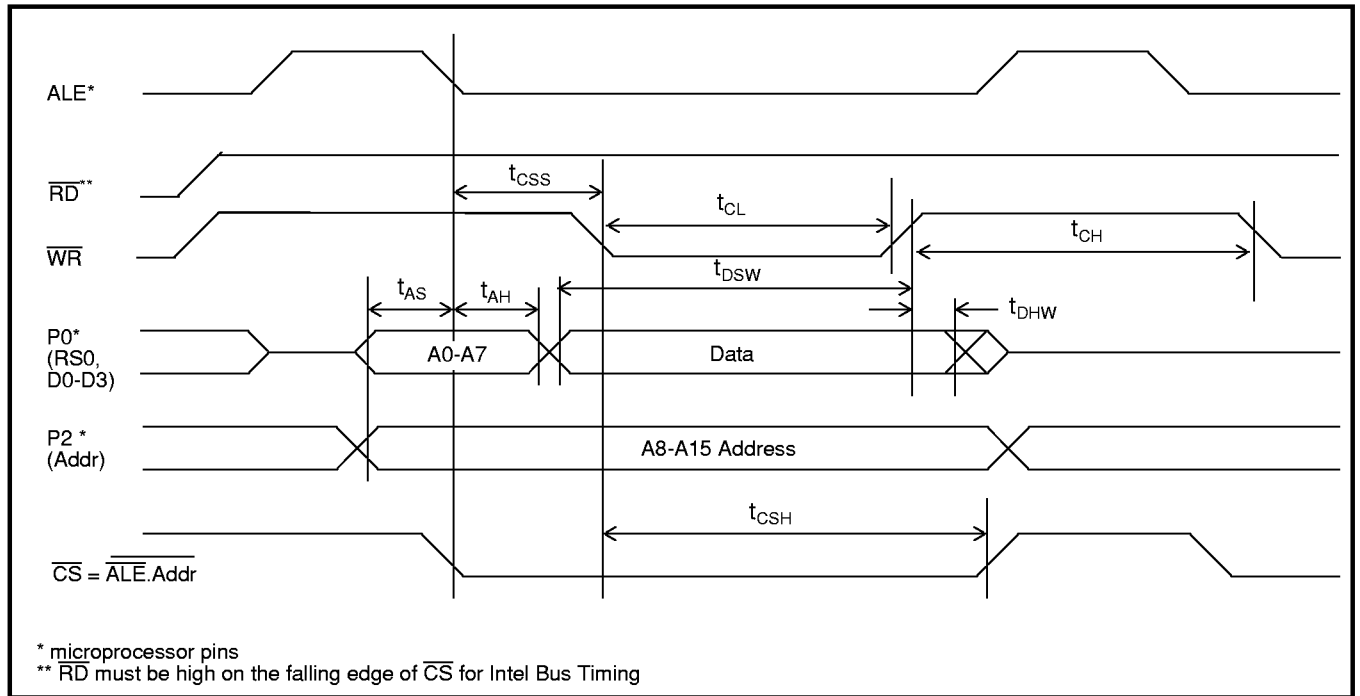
ALE*

$\overline{RD}$**

$t_{CSS}$

$t_{CL}$

$\overline{WR}$

$t_{CH}$

$t_{DSW}$

$t_{AS}$

$t_{AH}$

$t_{DHW}$

P0*
(RS0,
D0-D3)

A0-A7

Data

P2 *
(Addr)

A8-A15 Address

$t_{CSH}$

$\overline{CS} = \overline{\overline{ALE}.Addr}$

* microprocessor pins
** $\overline{RD}$ must be high on the falling edge of $\overline{CS}$ for Intel Bus Timing